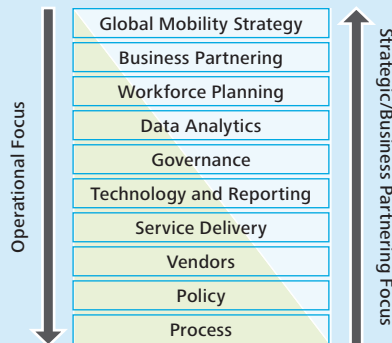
Operational Focus

Global Mobility Strategy
Business Partnering
Workforce Planning
Data Analytics
Governance
Technology and Reporting
Service Delivery
Vendors
Policy
Process

Strategic/Business Partnering Focus